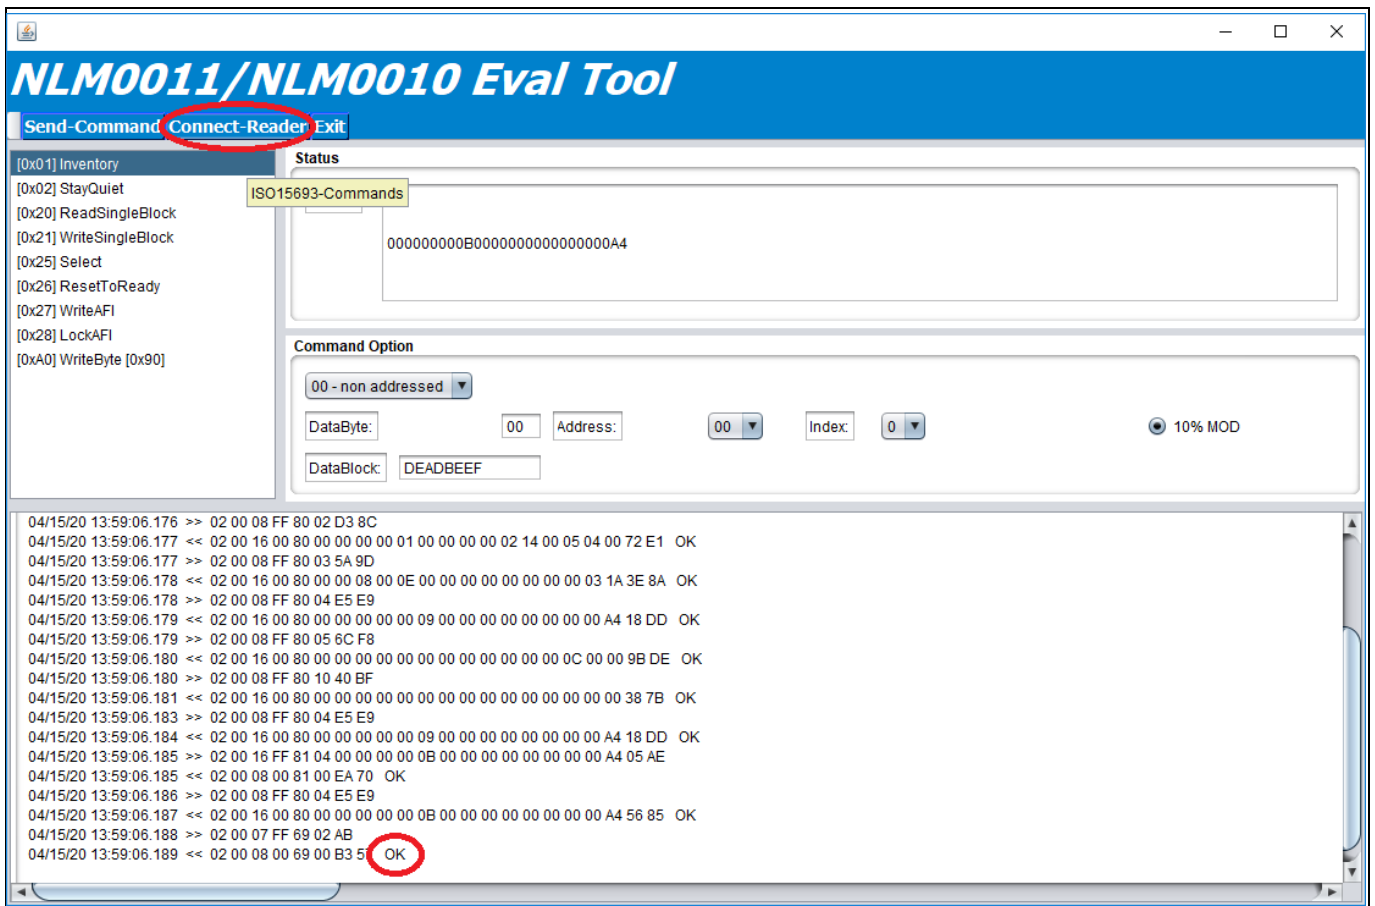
NLM0011/NLM0010 Eval Tool

Send-Command Connect-Reader Exit

[0x01] Inventory
[0x02] StayQuiet
[0x20] ReadSingleBlock
[0x21] WriteSingleBlock
[0x25] Select
[0x26] ResetToReady
[0x27] WriteAFI
[0x28] LockAFI
[0xA0] WriteByte [0x90]

Status

ISO15693-Commands

000000000B0000000000000000A4

Command Option

00 - non addressed

DataByte: 00 Address: 00 Index: 0 10% MOD

DataBlock: DEADBEEF

04/15/20 13:59:06.176 >> 02 00 08 FF 80 02 D3 8C
04/15/20 13:59:06.177 << 02 00 16 00 80 00 00 00 00 01 00 00 00 00 02 14 00 05 04 00 72 E1 OK
04/15/20 13:59:06.177 >> 02 00 08 FF 80 03 5A 9D
04/15/20 13:59:06.178 << 02 00 16 00 80 00 00 08 00 0E 00 00 00 00 00 00 00 00 03 1A 3E 8A OK
04/15/20 13:59:06.178 >> 02 00 08 FF 80 04 E5 E9
04/15/20 13:59:06.179 << 02 00 16 00 80 00 00 00 00 00 09 00 00 00 00 00 00 00 00 A4 18 DD OK
04/15/20 13:59:06.179 >> 02 00 08 FF 80 05 6C F8
04/15/20 13:59:06.180 << 02 00 16 00 80 00 00 00 00 00 00 00 00 00 00 00 00 00 0C 00 00 9B DE OK
04/15/20 13:59:06.180 >> 02 00 08 FF 80 10 40 BF
04/15/20 13:59:06.181 << 02 00 16 00 80 00 00 00 00 00 00 00 00 00 00 00 00 00 00 00 38 7B OK
04/15/20 13:59:06.183 >> 02 00 08 FF 80 04 E5 E9
04/15/20 13:59:06.184 << 02 00 16 00 80 00 00 00 00 00 09 00 00 00 00 00 00 00 00 A4 18 DD OK
04/15/20 13:59:06.185 >> 02 00 16 FF 81 04 00 00 00 00 0B 00 00 00 00 00 00 00 00 A4 05 AE
04/15/20 13:59:06.185 << 02 00 08 00 81 00 EA 70 OK
04/15/20 13:59:06.186 >> 02 00 08 FF 80 04 E5 E9
04/15/20 13:59:06.187 << 02 00 16 00 80 00 00 00 00 00 0B 00 00 00 00 00 00 00 00 A4 56 85 OK
04/15/20 13:59:06.188 >> 02 00 07 FF 69 02 AB
04/15/20 13:59:06.189 << 02 00 08 00 69 00 B3 5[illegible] OK